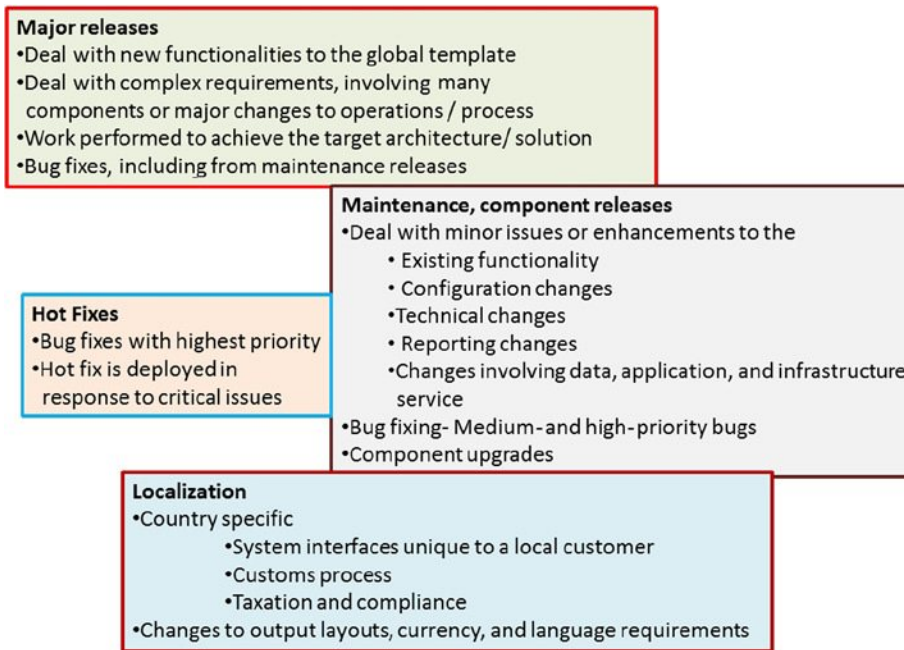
**Major releases**
•Deal with new functionalities to the global template
•Deal with complex requirements, involving many components or major changes to operations / process
•Work performed to achieve the target architecture/ solution
•Bug fixes, including from maintenance releases

**Maintenance, component releases**
•Deal with minor issues or enhancements to the
• Existing functionality
• Configuration changes
•Technical changes
• Reporting changes
•Changes involving data, application, and infrastructure service
•Bug fixing- Medium-and high-priority bugs
•Component upgrades

**Hot Fixes**
•Bug fixes with highest priority
•Hot fix is deployed in response to critical issues

**Localization**
•Country specific
•System interfaces unique to a local customer
•Customs process
•Taxation and compliance
•Changes to output layouts, currency, and language requirements